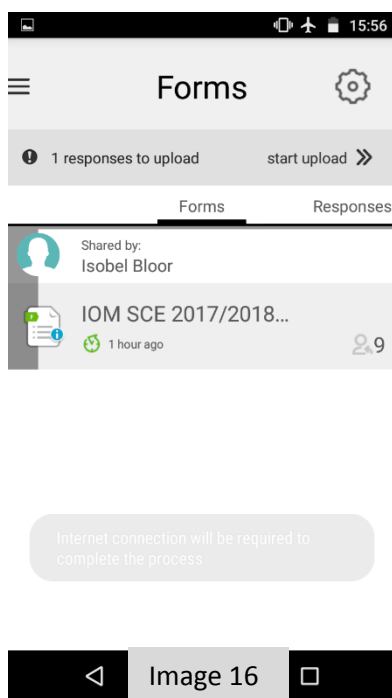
15:56

Forms

1 responses to upload

start upload »

Forms

Responses

Shared by:
Isobel Bloor

IOM SCE 2017/2018...

1 hour ago

9

Internet connection will be required to complete the process

Image 16